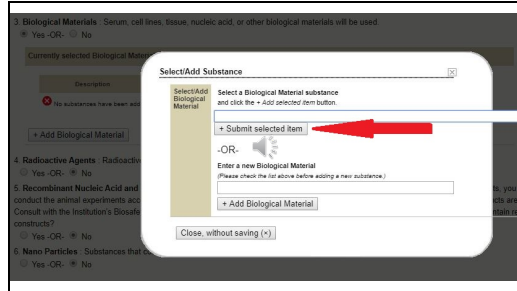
3. Biological Materials : Serum, cell lines, tissue, nucleic acid, or other biological materials will be used.
Yes -OR- No

Currently selected Biological Materi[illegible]

Description

No substances have been add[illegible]

+ Add Biological Material

4. Radioactive Agents : Radioactiv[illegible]
Yes -OR- No

5. Recombinant Nucleic Acid and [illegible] conduct the animal experiments acc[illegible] Consult with the Institution's Biosafe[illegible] constructs?
Yes -OR- No

6. Nano Particles : Substances that c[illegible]
Yes -OR- No

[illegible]ase, you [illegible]ucts are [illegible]ntain is

Select/Add Substance

Select/Add Biological Material

Select a Biological Material substance and click the + Add selected item button.

+ Submit selected item

-OR-

Enter a new Biological Material
(Please check the list above before adding a new substance.)

+ Add Biological Material

Close, without saving (×)